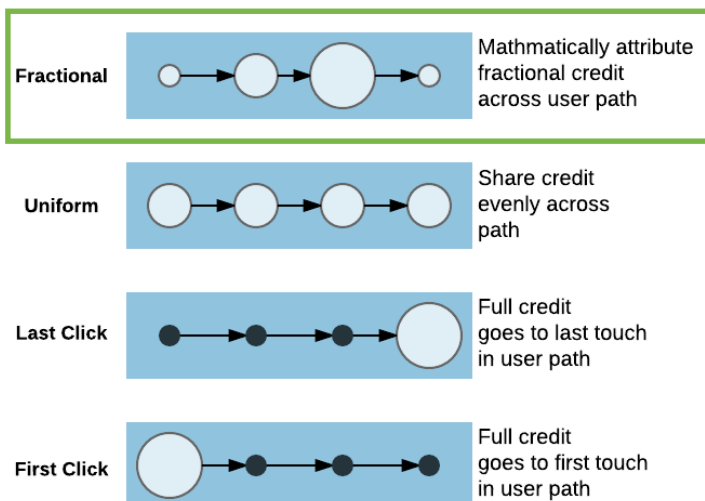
Fractional

Mathmatically attribute fractional credit across user path

Uniform

Share credit evenly across path

Last Click

Full credit goes to last touch in user path

First Click

Full credit goes to first touch in user path